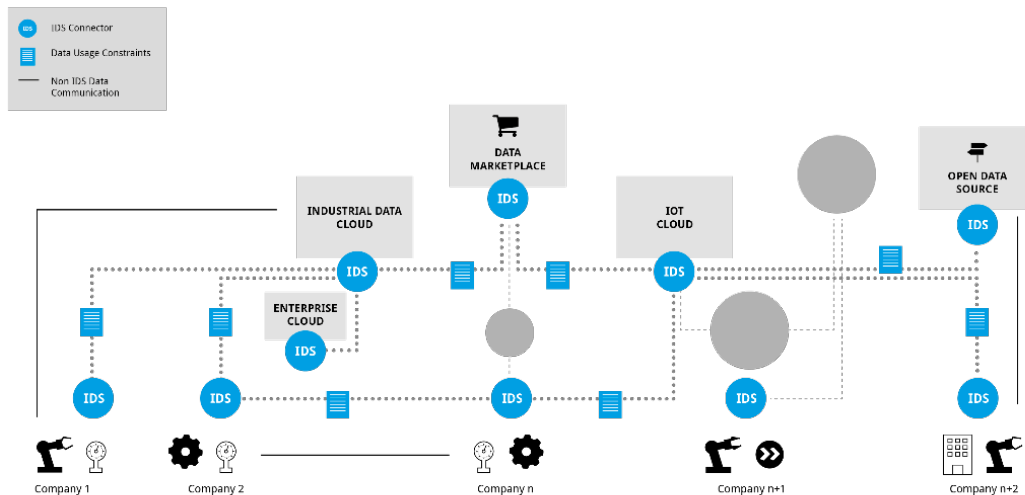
IDS IDS Connector

Data Usage Constraints

Non IDS Data Communication

DATA MARKETPLACE

IDS

INDUSTRIAL DATA CLOUD

IOT CLOUD

OPEN DATA SOURCE

IDS

IDS

IDS

ENTERPRISE CLOUD

IDS

IDS

IDS

IDS

IDS

IDS

Company 1

Company 2

Company n

Company n+1

Company n+2